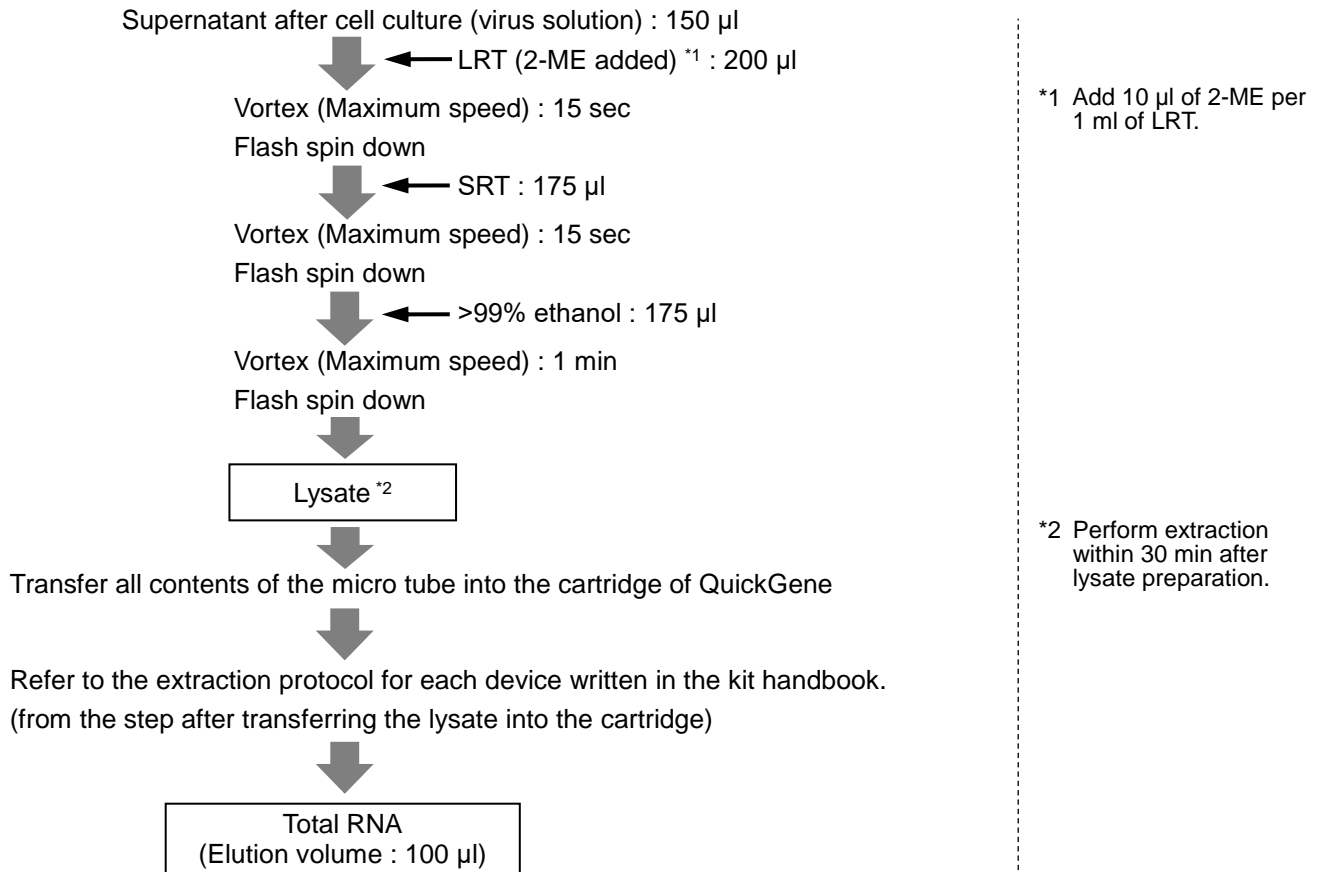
Supernatant after cell culture (virus solution) : 150 µl

LRT (2-ME added) $^{*1}$ : 200 µl

Vortex (Maximum speed) : 15 sec

Flash spin down

SRT : 175 µl

Vortex (Maximum speed) : 15 sec

Flash spin down

>99% ethanol : 175 µl

Vortex (Maximum speed) : 1 min

Flash spin down

Lysate $^{*2}$

Transfer all contents of the micro tube into the cartridge of QuickGene

Refer to the extraction protocol for each device written in the kit handbook. (from the step after transferring the lysate into the cartridge)

Total RNA (Elution volume : 100 µl)

*1 Add 10 µl of 2-ME per 1 ml of LRT.

*2 Perform extraction within 30 min after lysate preparation.